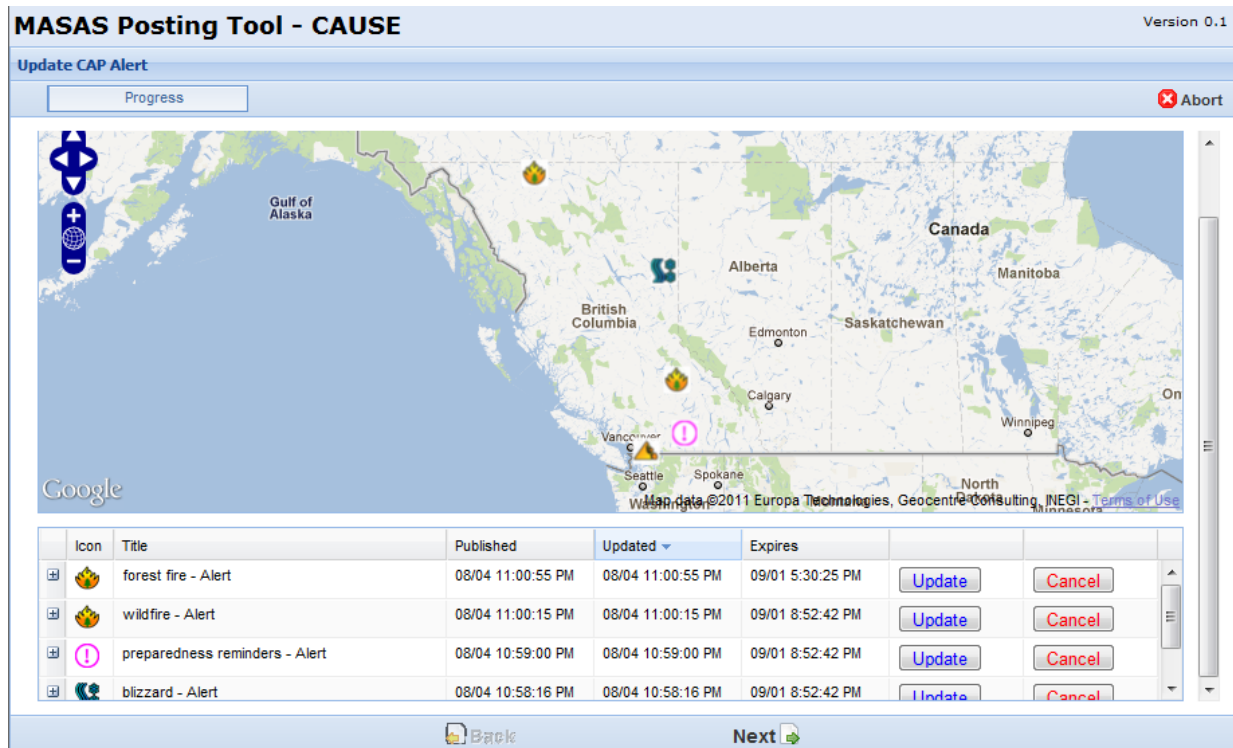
MASAS Posting Tool - CAUSE

Version 0.1

Update CAP Alert

Progress

Abort

Gulf of Alaska

Canada

Alberta

Manitoba

British Columbia

Edmonton

Saskatchewan

Calgary

On

Winnipeg

Vancouver

Seattle

Spokane

North Dakota

Washington

Minnesota

Google

Map data ©2011 Europa Technologies, Geocentre Consulting, INEGI - Terms of Use

| | Icon | Title | Published | Updated | Expires | | |
|---|---|---|---|---|---|---|---|
| ⊞ | | forest fire - Alert | 08/04 11:00:55 PM | 08/04 11:00:55 PM | 09/01 5:30:25 PM | Update | Cancel |
| ⊞ | | wildfire - Alert | 08/04 11:00:15 PM | 08/04 11:00:15 PM | 09/01 8:52:42 PM | Update | Cancel |
| ⊞ | | preparedness reminders - Alert | 08/04 10:59:00 PM | 08/04 10:59:00 PM | 09/01 8:52:42 PM | Update | Cancel |
| ⊞ | | blizzard - Alert | 08/04 10:58:16 PM | 08/04 10:58:16 PM | 09/01 8:52:42 PM | Update | Cancel |

Back

Next